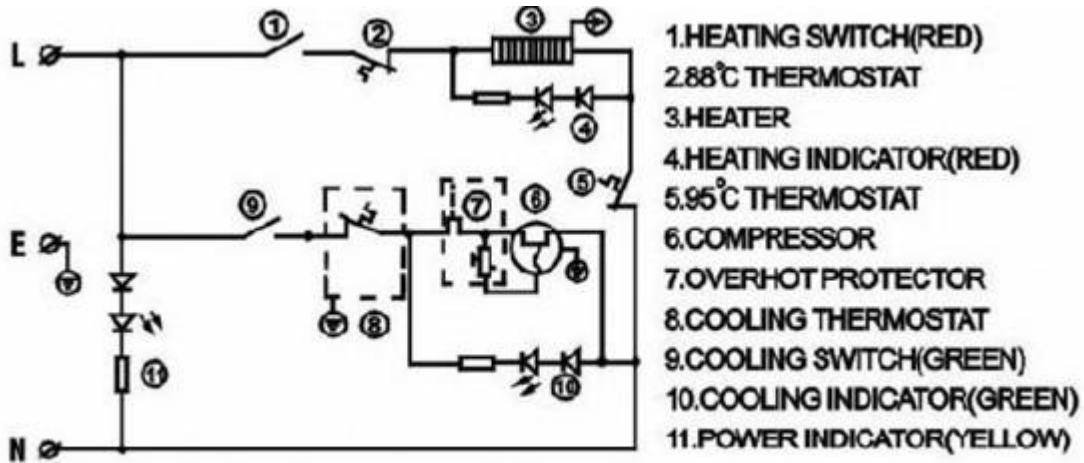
L
E
N
1
2
3
4
5
6
7
8
9
10
11

1.HEATING SWITCH(RED)
2.88°C THERMOSTAT
3.HEATER
4.HEATING INDICATOR(RED)
5.95°C THERMOSTAT
6.COMPRESSOR
7.OVERHOT PROTECTOR
8.COOLING THERMOSTAT
9.COOLING SWITCH(GREEN)
10.COOLING INDICATOR(GREEN)
11.POWER INDICATOR(YELLOW)